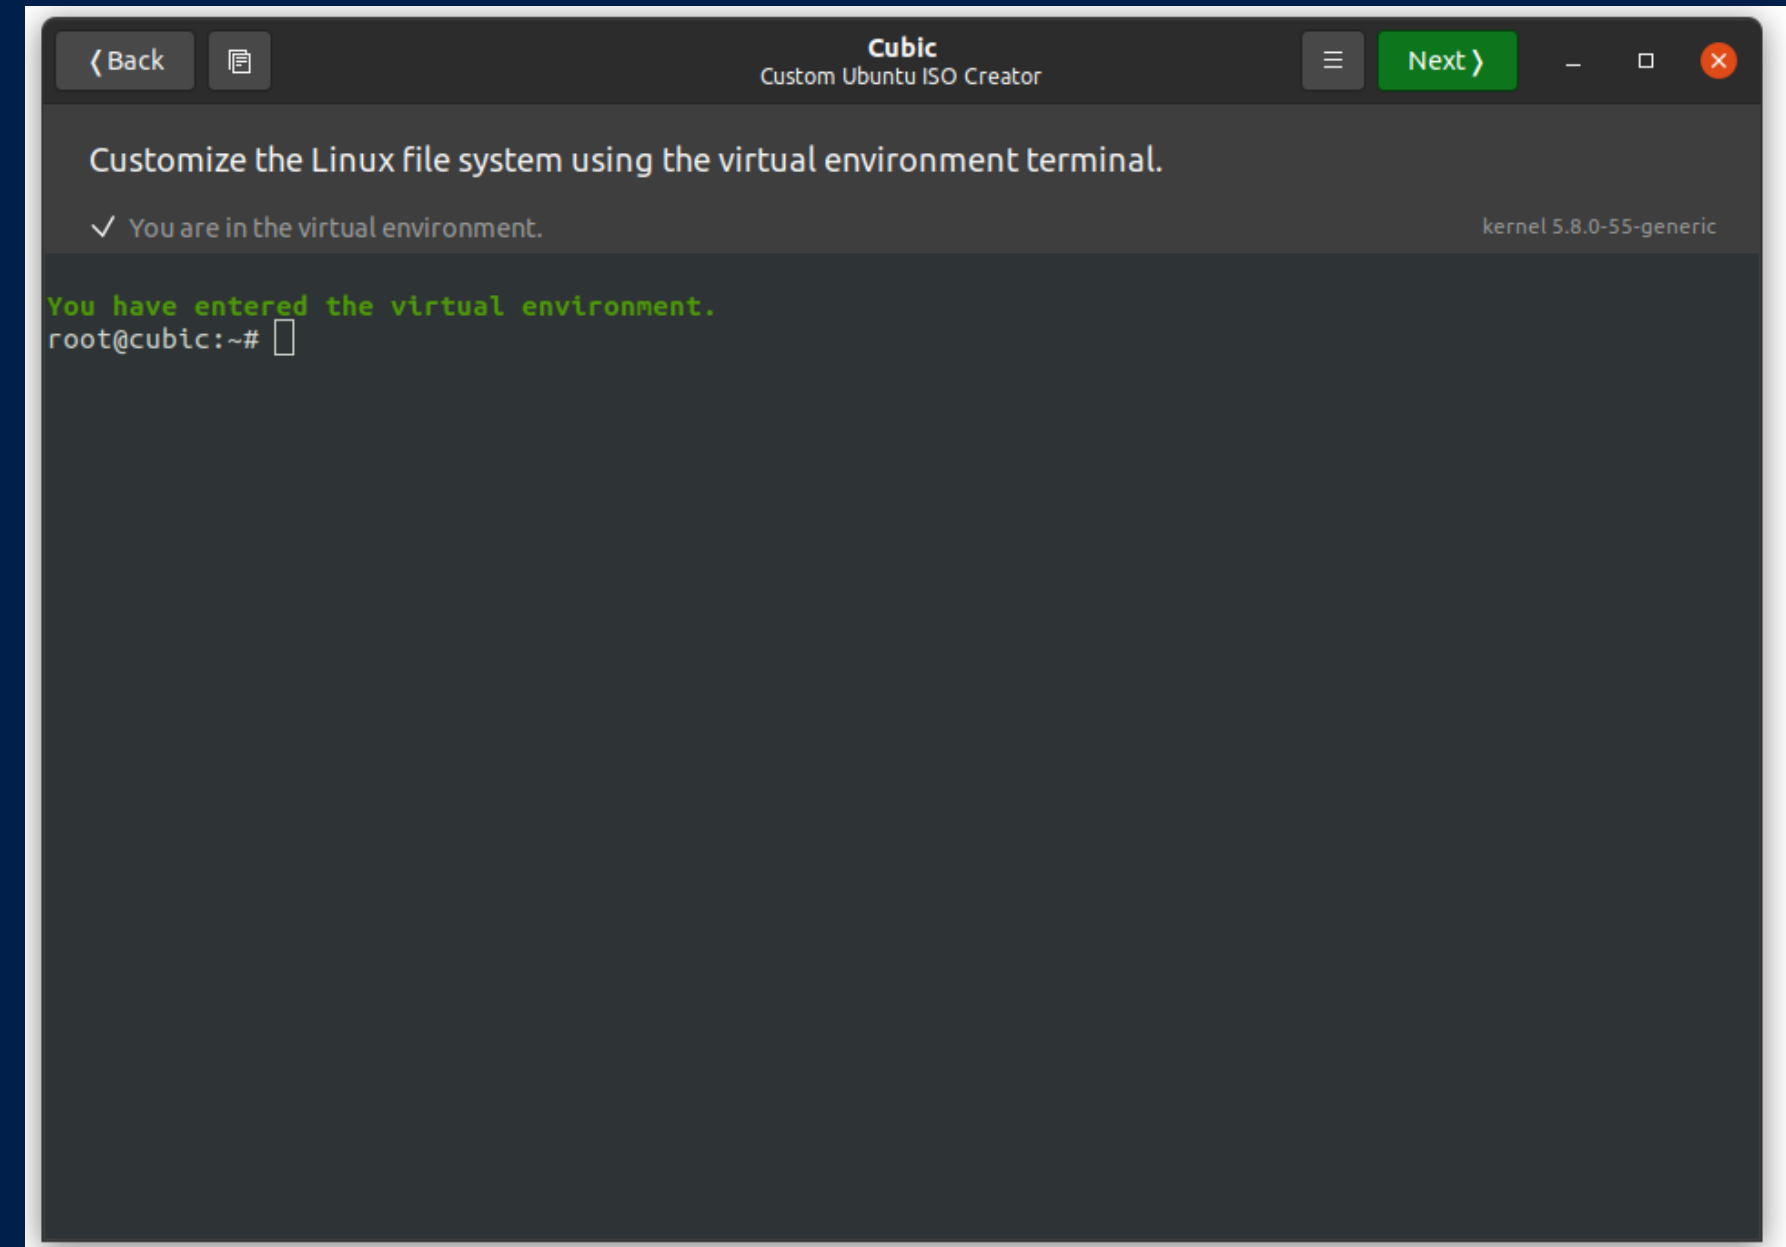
❬ Back

Cubic
Custom Ubuntu ISO Creator

Next ❭

Customize the Linux file system using the virtual environment terminal.

✓ You are in the virtual environment.

kernel 5.8.0-55-generic

You have entered the virtual environment.
root@cubic:~#